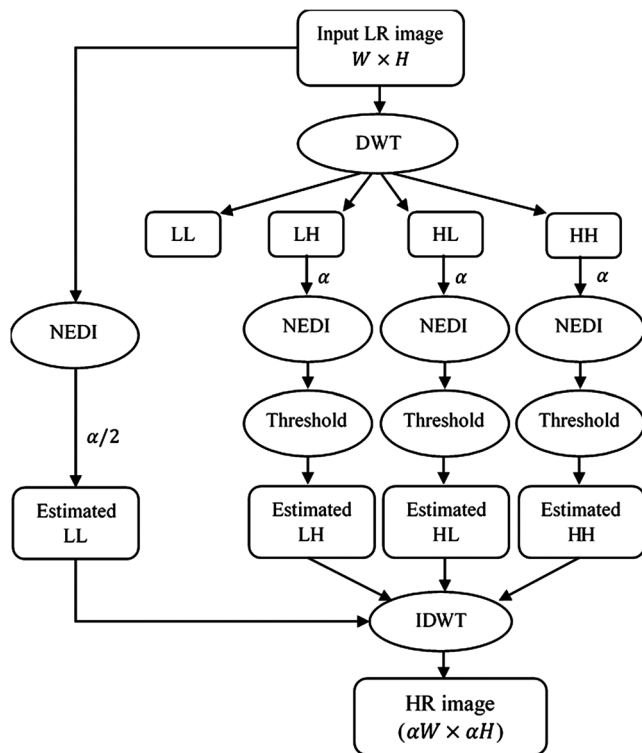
Input LR image
$W \times H$

DWT

LL

LH

HL

HH

$\alpha$

$\alpha$

$\alpha$

NEDI

NEDI

NEDI

NEDI

$\alpha/2$

Threshold

Threshold

Threshold

Estimated LL

Estimated LH

Estimated HL

Estimated HH

IDWT

HR image
$(\alpha W \times \alpha H)$